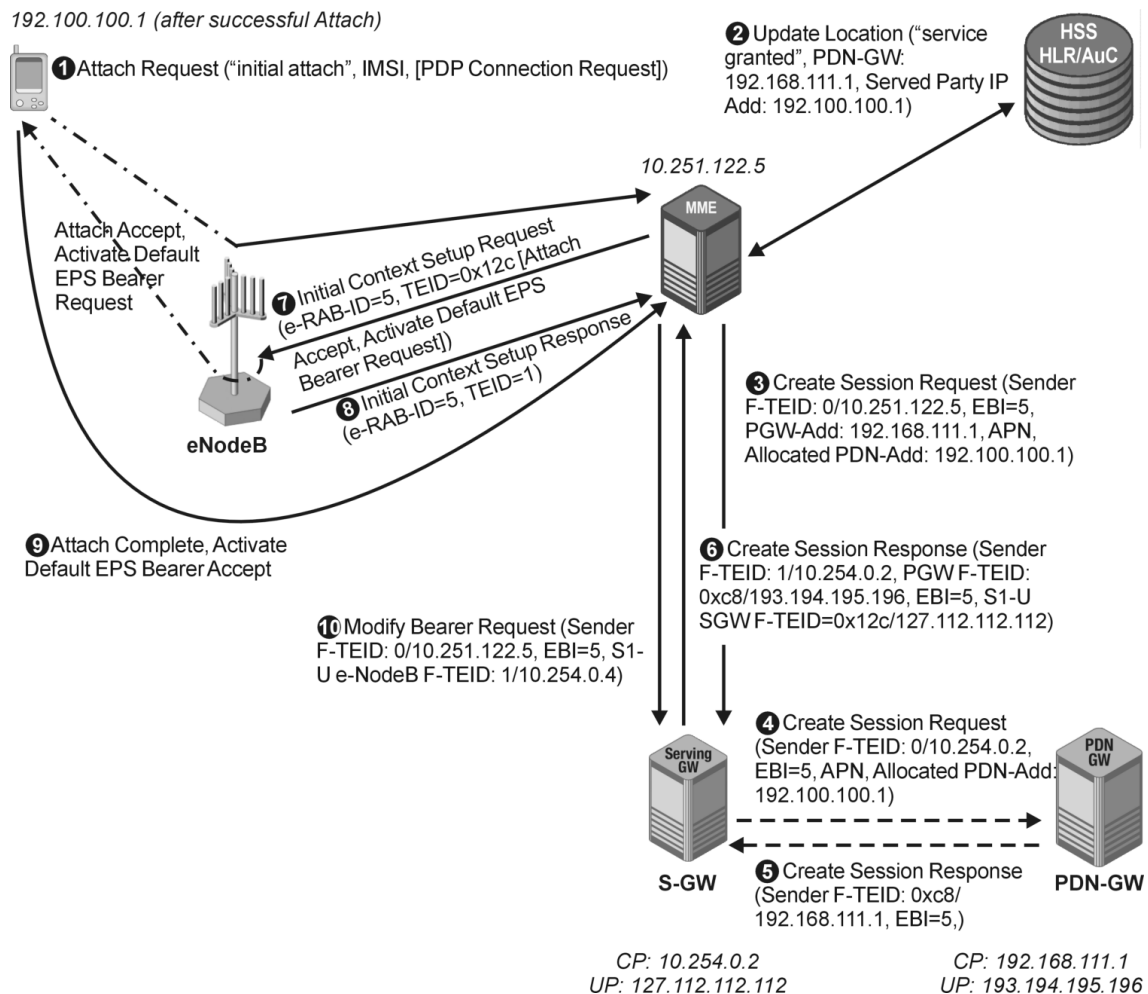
192.100.100.1 (after successful Attach)

❶ Attach Request ("initial attach", IMSI, [PDP Connection Request])

❷ Update Location ("service granted", PDN-GW: 192.168.111.1, Served Party IP Add: 192.100.100.1)

HSS
HLR/AuC

10.251.122.5

MME

Attach Accept, Activate Default EPS Bearer Request

❼ Initial Context Setup Request (e-RAB-ID=5, TEID=0x12c [Attach Accept, Activate Default EPS Bearer Request])

❽ Initial Context Setup Response (e-RAB-ID=5, TEID=1)

eNodeB

❸ Create Session Request (Sender F-TEID: 0/10.251.122.5, EBI=5, PGW-Add: 192.168.111.1, APN, Allocated PDN-Add: 192.100.100.1)

❾ Attach Complete, Activate Default EPS Bearer Accept

❻ Create Session Response (Sender F-TEID: 1/10.254.0.2, PGW F-TEID: 0xc8/193.194.195.196, EBI=5, S1-U SGW F-TEID=0x12c/127.112.112.112)

❿ Modify Bearer Request (Sender F-TEID: 0/10.251.122.5, EBI=5, S1-U e-NodeB F-TEID: 1/10.254.0.4)

❹ Create Session Request (Sender F-TEID: 0/10.254.0.2, EBI=5, APN, Allocated PDN-Add: 192.100.100.1)

Serving GW

PDN GW

❺ Create Session Response (Sender F-TEID: 0xc8/ 192.168.111.1, EBI=5,)

S-GW

PDN-GW

CP: 10.254.0.2
UP: 127.112.112.112

CP: 192.168.111.1
UP: 193.194.195.196